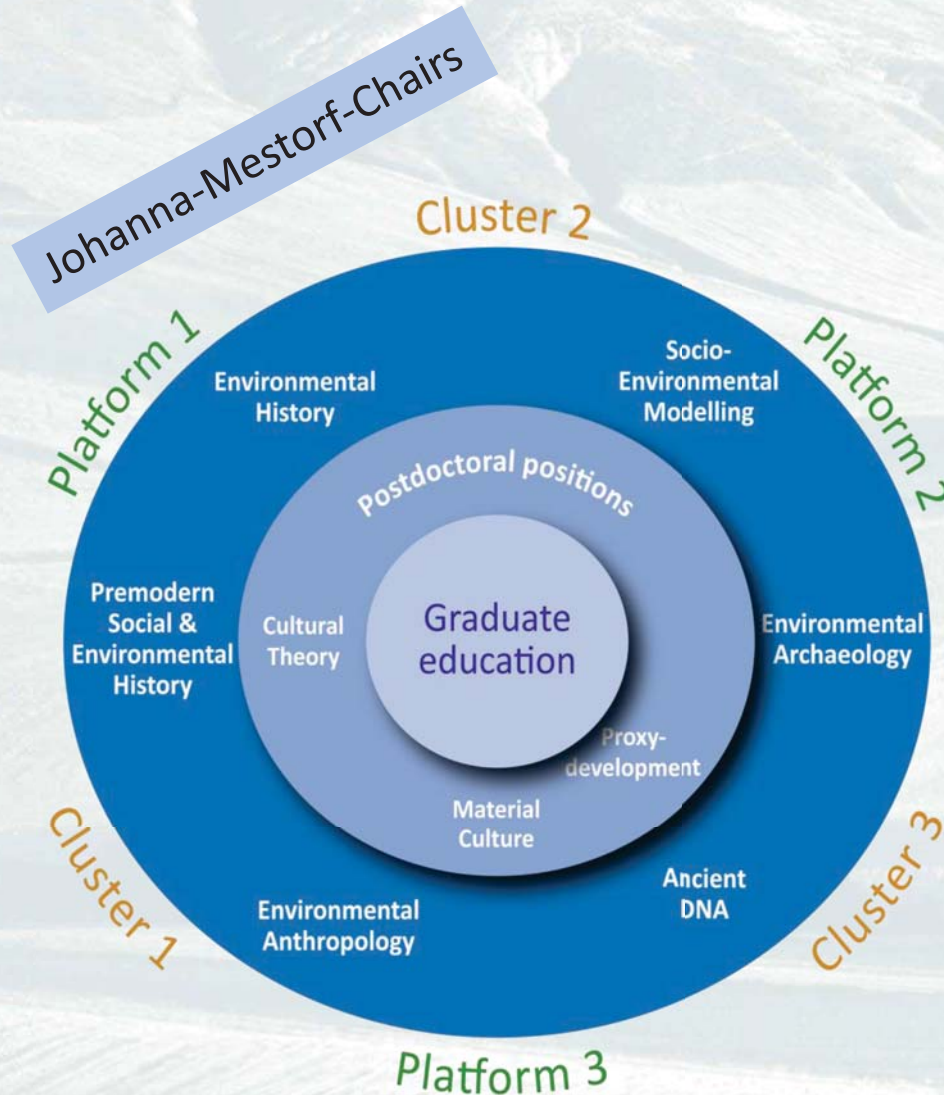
Johanna-Mestorf-Chairs

Cluster 2

Platform 1

Platform 2

Environmental History

Socio-Environmental Modelling

Postdoctoral positions

Premodern Social & Environmental History

Cultural Theory

Graduate education

Environmental Archaeology

Proxy-development

Material Culture

Cluster 1

Cluster 3

Ancient DNA

Environmental Anthropology

Platform 3